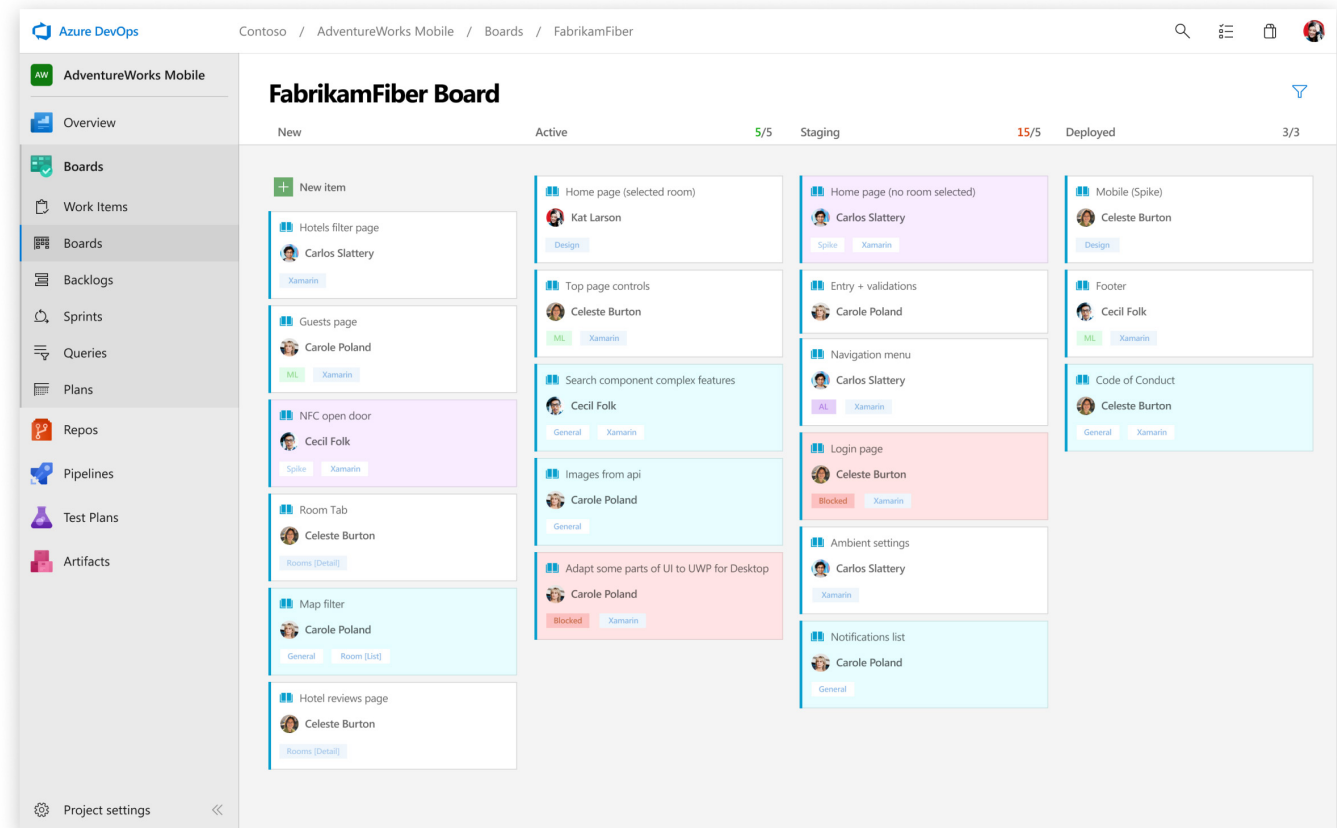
Azure DevOps

Contoso / AdventureWorks Mobile / Boards / FabrikamFiber

AW AdventureWorks Mobile

Overview

Boards

Work Items

Boards

Backlogs

Sprints

Queries

Plans

Repos

Pipelines

Test Plans

Artifacts

Project settings

FabrikamFiber Board

New

Active 5/5

Staging 15/5

Deployed 3/3

New item

Hotels filter page
Carlos Slattery
Xamarin

Guests page
Carole Poland
ML Xamarin

NFC open door
Cecil Folk
Spike Xamarin

Room Tab
Celeste Burton
Rooms [Detail]

Map filter
Carole Poland
General Room [List]

Hotel reviews page
Celeste Burton
Rooms [Detail]

Home page (selected room)
Kat Larson
Design

Top page controls
Celeste Burton
ML Xamarin

Search component complex features
Cecil Folk
General Xamarin

Images from api
Carole Poland
General

Adapt some parts of UI to UWP for Desktop
Carole Poland
Blocked Xamarin

Home page (no room selected)
Carlos Slattery
Spike Xamarin

Entry + validations
Carole Poland

Navigation menu
Carlos Slattery
AL Xamarin

Login page
Celeste Burton
Blocked Xamarin

Ambient settings
Carlos Slattery
Xamarin

Notifications list
Carole Poland
General

Mobile (Spike)
Celeste Burton
Design

Footer
Cecil Folk
ML Xamarin

Code of Conduct
Celeste Burton
General Xamarin